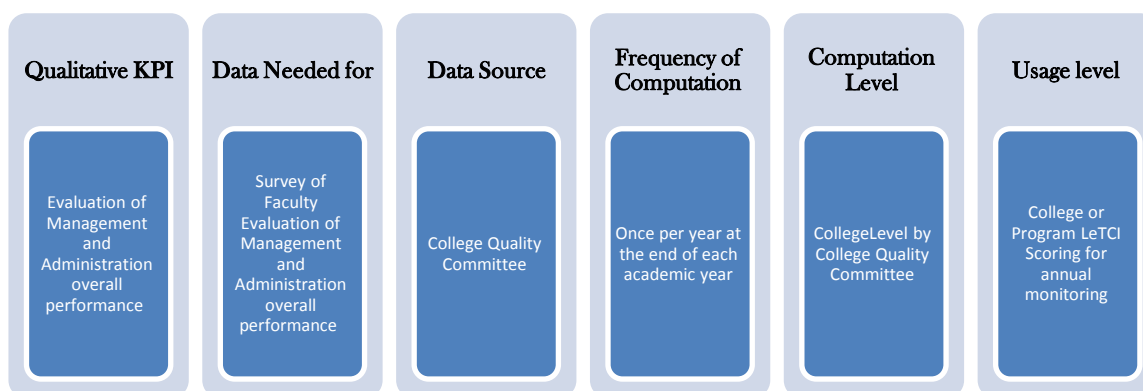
Qualitative KPI

Evaluation of Management and Administration overall performance

Data Needed for

Survey of Faculty Evaluation of Management and Administration overall performance

Data Source

College Quality Committee

Frequency of Computation

Once per year at the end of each academic year

Computation Level

CollegeLevel by College Quality Committee

Usage level

College or Program LeTCI Scoring for annual monitoring